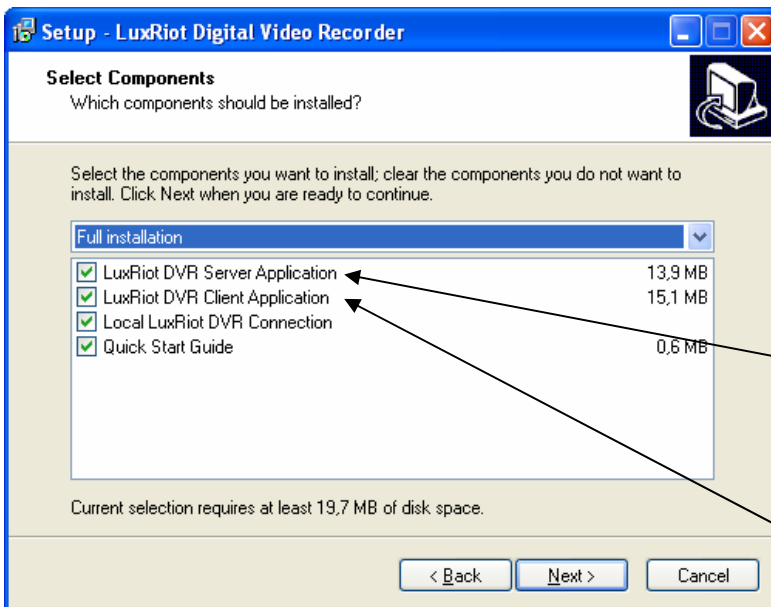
Setup - LuxRiot Digital Video Recorder

Select Components
Which components should be installed?

Select the components you want to install; clear the components you do not want to install. Click Next when you are ready to continue.

Full installation

| | | |
|---|---|---|
| ☑ | LuxRiot DVR Server Application | 13,9 MB |
| ☑ | LuxRiot DVR Client Application | 15,1 MB |
| ☑ | Local LuxRiot DVR Connection | |
| ☑ | Quick Start Guide | 0,6 MB |

Current selection requires at least 19,7 MB of disk space.

< Back   Next >   Cancel